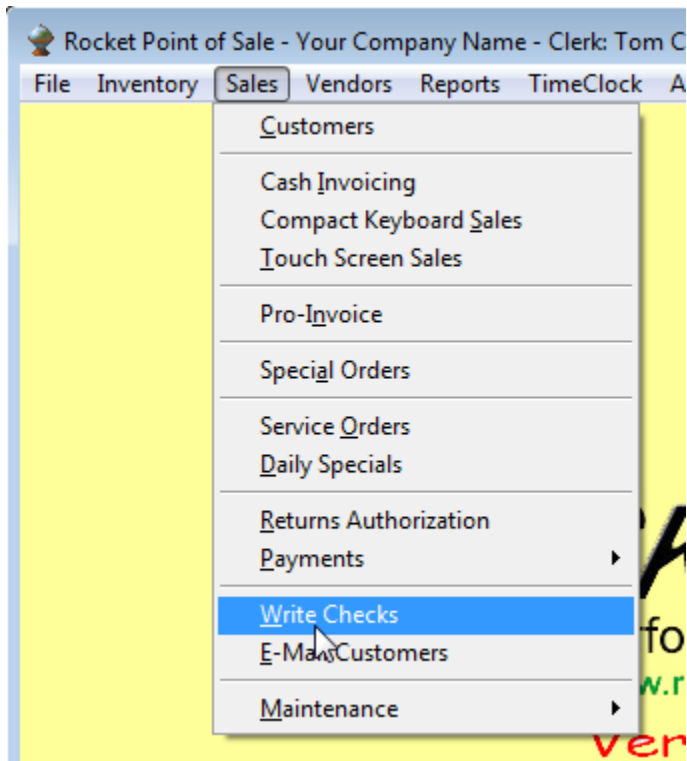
Rocket Point of Sale - Your Company Name - Clerk: Tom C

File Inventory Sales Vendors Reports TimeClock A

Customers

Cash Invoicing
Compact Keyboard Sales
Touch Screen Sales

Pro-Invoice

Special Orders

Service Orders
Daily Specials

Returns Authorization
Payments

Write Checks
E-Ma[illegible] Customers

Maintenance

fo
w.r
Ver